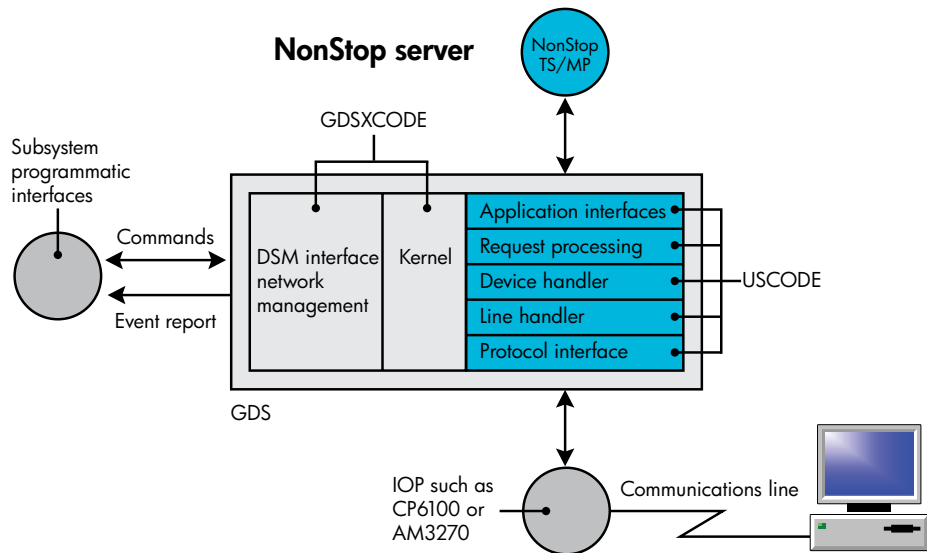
NonStop server

NonStop TS/MP

GDSXCODE

Subsystem programmatic interfaces

Commands

Event report

DSM interface network management

Kernel

Application interfaces

Request processing

Device handler

Line handler

Protocol interface

USCODE

GDS

IOP such as CP6100 or AM3270

Communications line